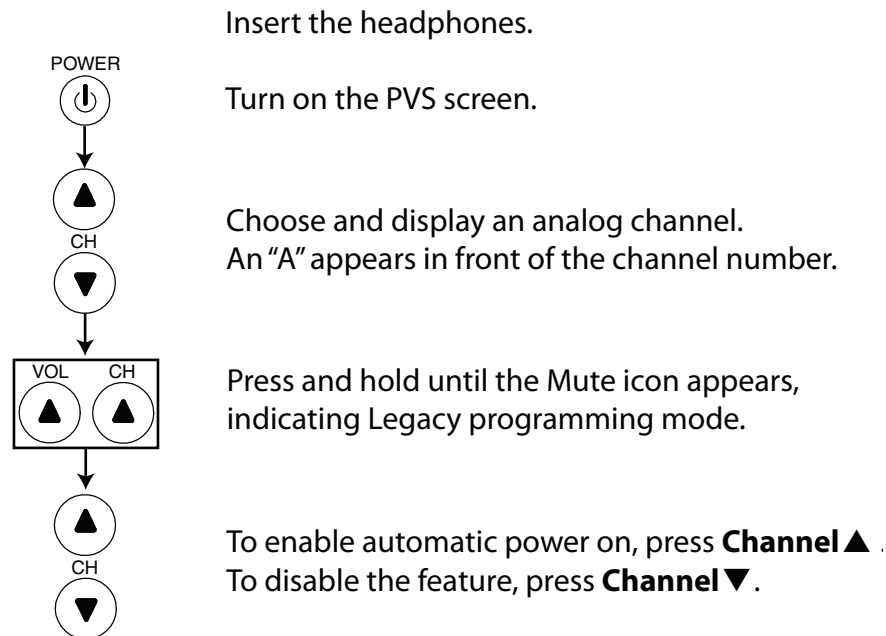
Insert the headphones.

POWER

Turn on the PVS screen.

CH

Choose and display an analog channel.
An "A" appears in front of the channel number.

VOL CH

Press and hold until the Mute icon appears, indicating Legacy programming mode.

CH

To enable automatic power on, press **Channel▲**.
To disable the feature, press **Channel▼**.